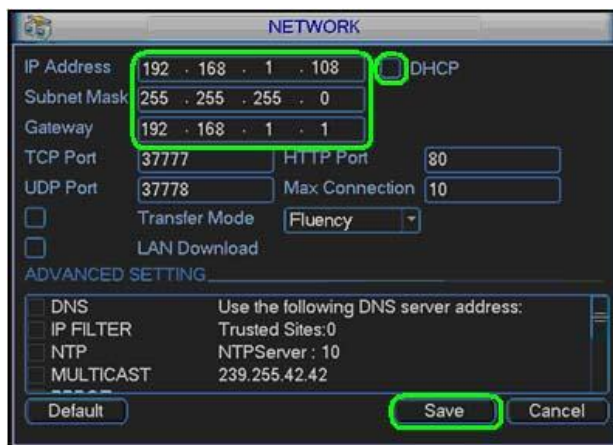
NETWORK

IP Address 192 . 168 . 1 . 108 DHCP
Subnet Mask 255 . 255 . 255 . 0
Gateway 192 . 168 . 1 . 1
TCP Port 37777 HTTP Port 80
UDP Port 37778 Max Connection 10
Transfer Mode Fluency
LAN Download
ADVANCED SETTING

| | |
|---|---|
| DNS | Use the following DNS server address: |
| IP FILTER | Trusted Sites:0 |
| NTP | NTPServer : 10 |
| MULTICAST | 239.255.42.42 |

Default Save Cancel